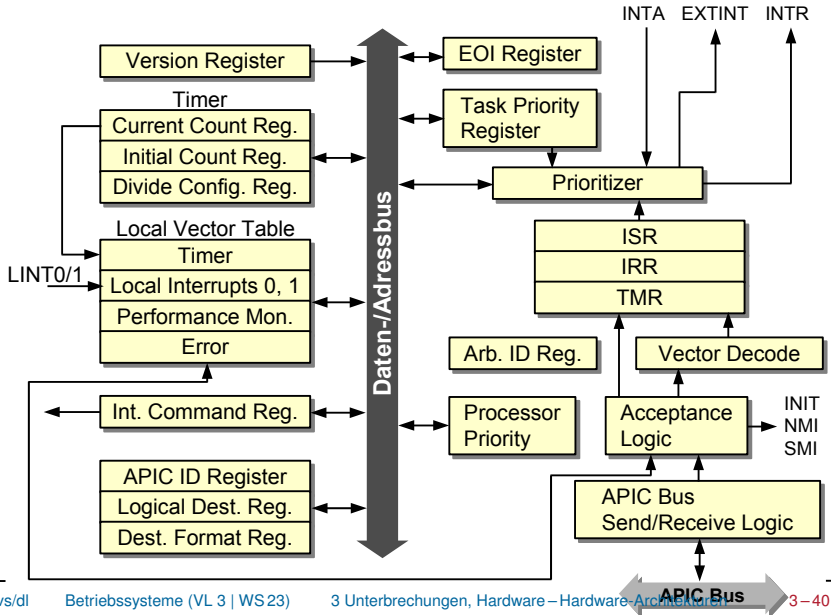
INTA EXTINT INTR

Version Register

EOI Register

Timer

Current Count Reg.

Initial Count Reg.

Divide Config. Reg.

Task Priority Register

Prioritizer

Daten-/Adressbus

Local Vector Table

Timer

LINT0/1

Local Interrupts 0, 1

Performance Mon.

Error

ISR

IRR

TMR

Arb. ID Reg.

Vector Decode

Int. Command Reg.

Processor Priority

Acceptance Logic

INIT
NMI
SMI

APIC ID Register

Logical Dest. Reg.

Dest. Format Reg.

APIC Bus Send/Receive Logic

APIC Bus

vs/dl Betriebssysteme (VL 3 | WS 23) 3 Unterbrechungen, Hardware – Hardware-Architekturen 3 – 40